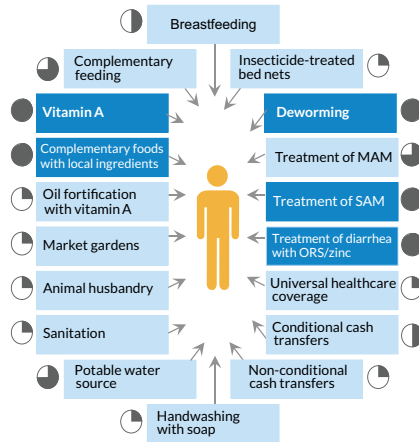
Breastfeeding

Complementary feeding

Insecticide-treated bed nets

Vitamin A

Deworming

Complementary foods with local ingredients

Treatment of MAM

Oil fortification with vitamin A

Treatment of SAM

Market gardens

Treatment of diarrhea with ORS/zinc

Animal husbandry

Universal healthcare coverage

Sanitation

Conditional cash transfers

Potable water source

Non-conditional cash transfers

Handwashing with soap